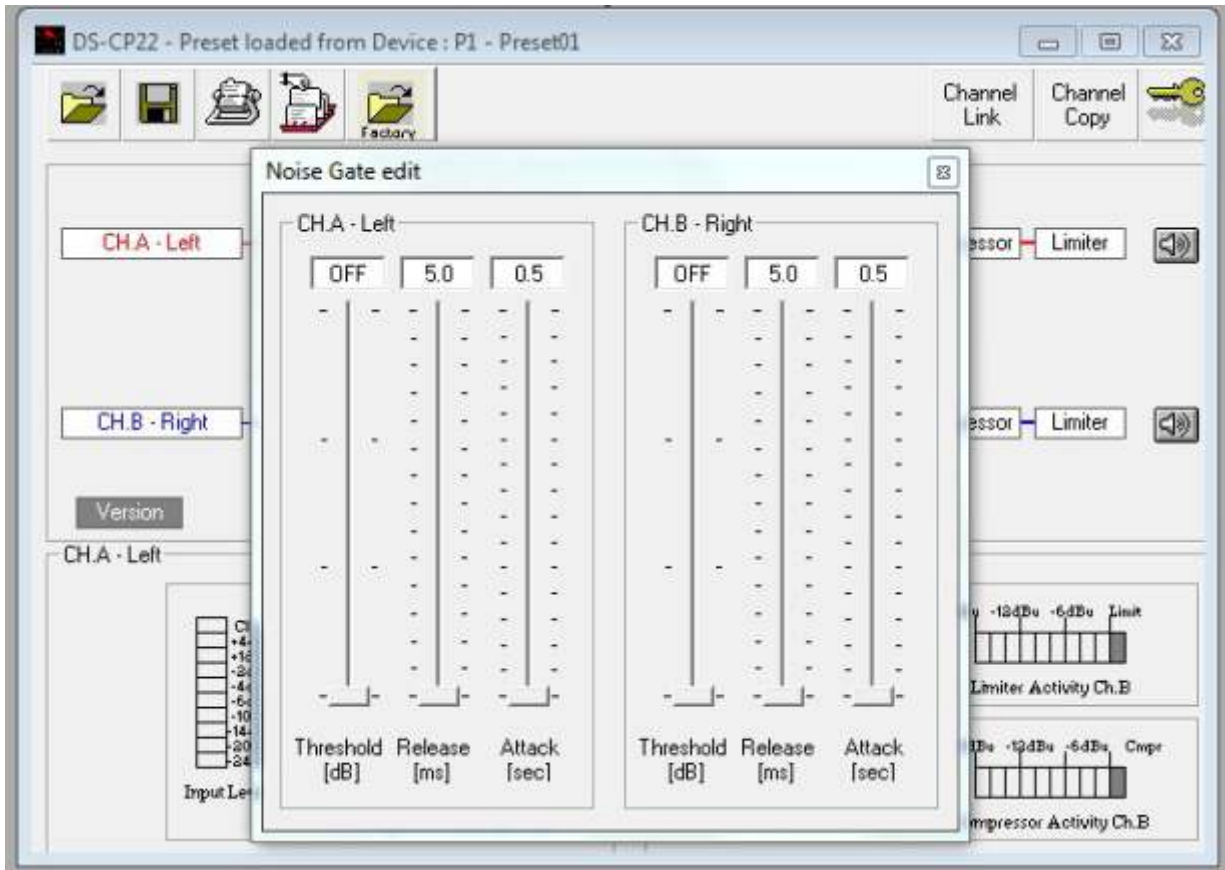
DS-CP22 - Preset loaded from Device : P1 - Preset01

Factory

Channel Link

Channel Copy

Noise Gate edit

CH.A - Left

CH.B - Right

CH.A - Left

OFF

5.0

0.5

Threshold [dB]

Release [ms]

Attack [sec]

CH.B - Right

OFF

5.0

0.5

Threshold [dB]

Release [ms]

Attack [sec]

essor

Limiter

essor

Limiter

Version

CH.A - Left

Cl
+4
+1
-2
-4
-6
-10
-14
-20
-24

Input Le

-12dBu -6dBu Limit

Limiter Activity Ch.B

dBu -12dBu -6dBu Cmpr

mpressor Activity Ch.B